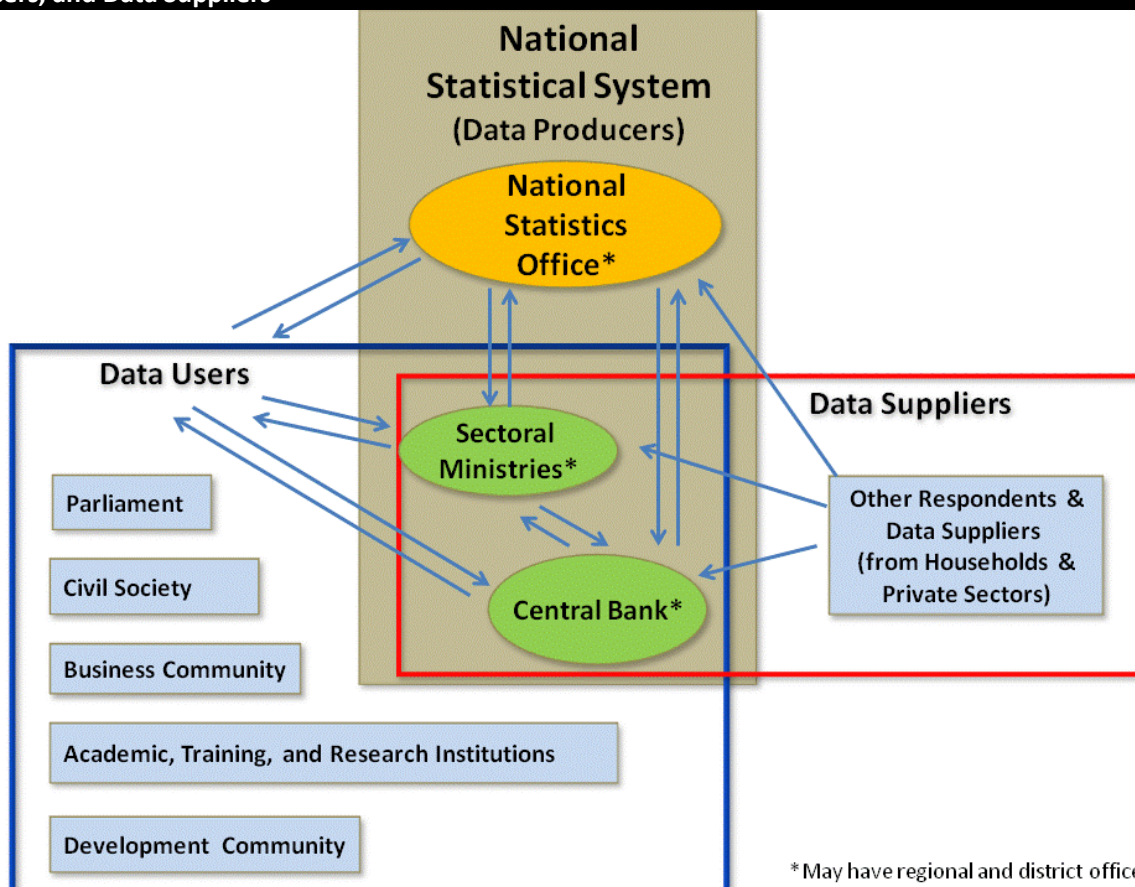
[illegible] and Data Suppliers

National Statistical System (Data Producers)

National Statistics Office*

Data Users

Data Suppliers

Sectoral Ministries*

Central Bank*

Other Respondents & Data Suppliers (from Households & Private Sectors)

Parliament

Civil Society

Business Community

Academic, Training, and Research Institutions

Development Community

*May have regional and district offic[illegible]